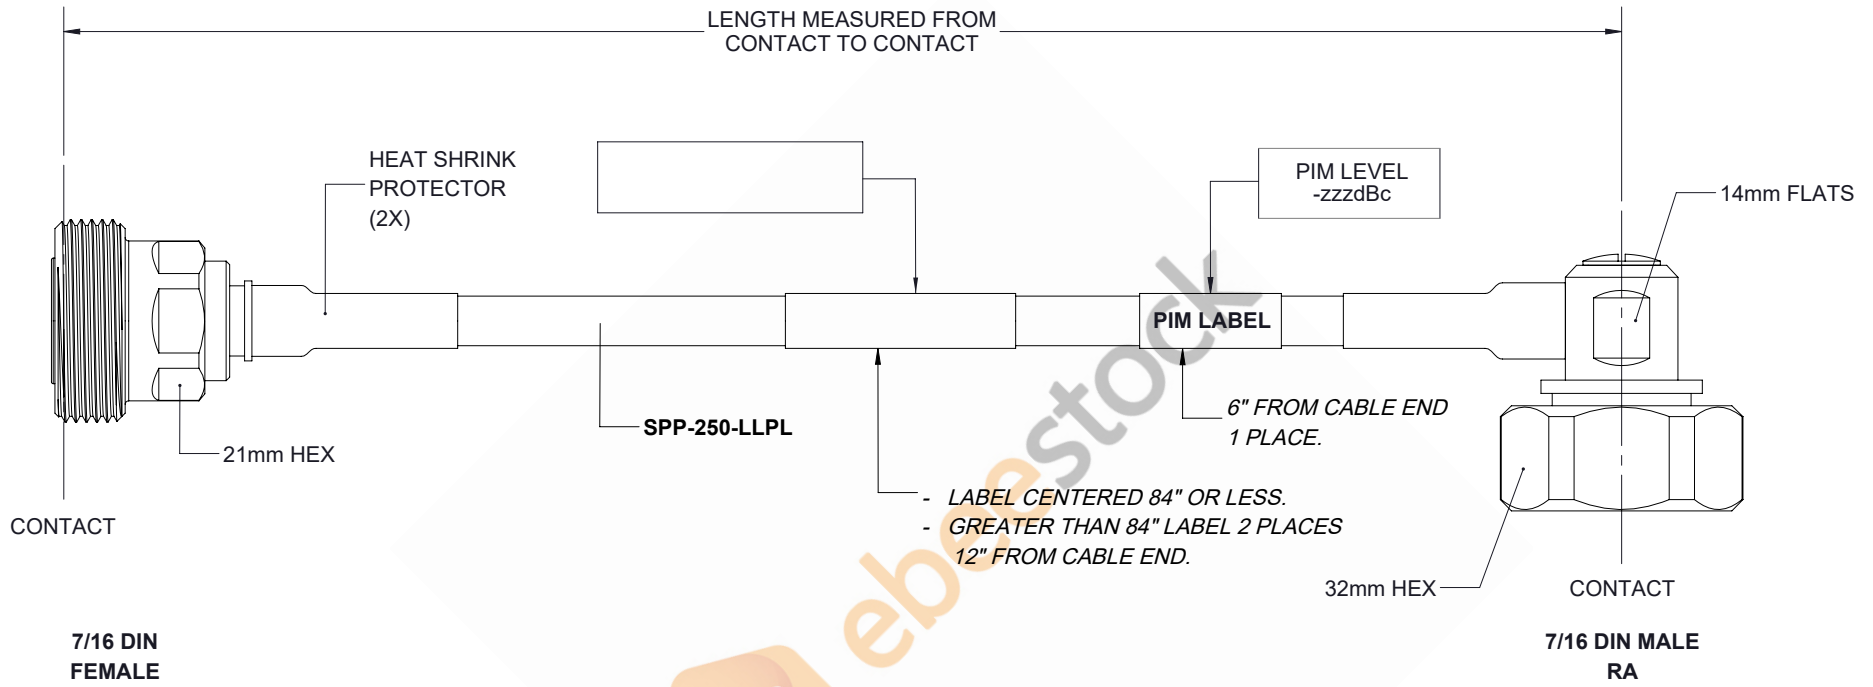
LENGTH MEASURED FROM CONTACT TO CONTACT

HEAT SHRINK PROTECTOR (2X)

PIM LEVEL -zzzdBc

14mm FLATS

PIM LABEL

SPP-250-LLPL

21mm HEX

6" FROM CABLE END 1 PLACE.

- LABEL CENTERED 84" OR LESS.
- GREATER THAN 84" LABEL 2 PLACES 12" FROM CABLE END.

CONTACT

32mm HEX

CONTACT

7/16 DIN FEMALE

7/16 DIN MALE RA

ebeestock